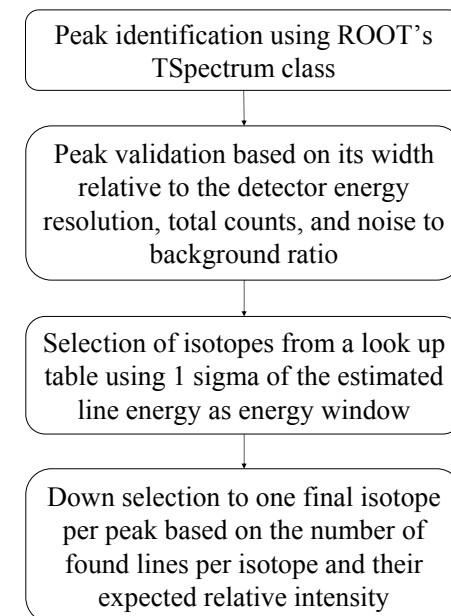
Peak identification using ROOT’s TSpectrum class

Peak validation based on its width relative to the detector energy resolution, total counts, and noise to background ratio

Selection of isotopes from a look up table using 1 sigma of the estimated line energy as energy window

Down selection to one final isotope per peak based on the number of found lines per isotope and their expected relative intensity